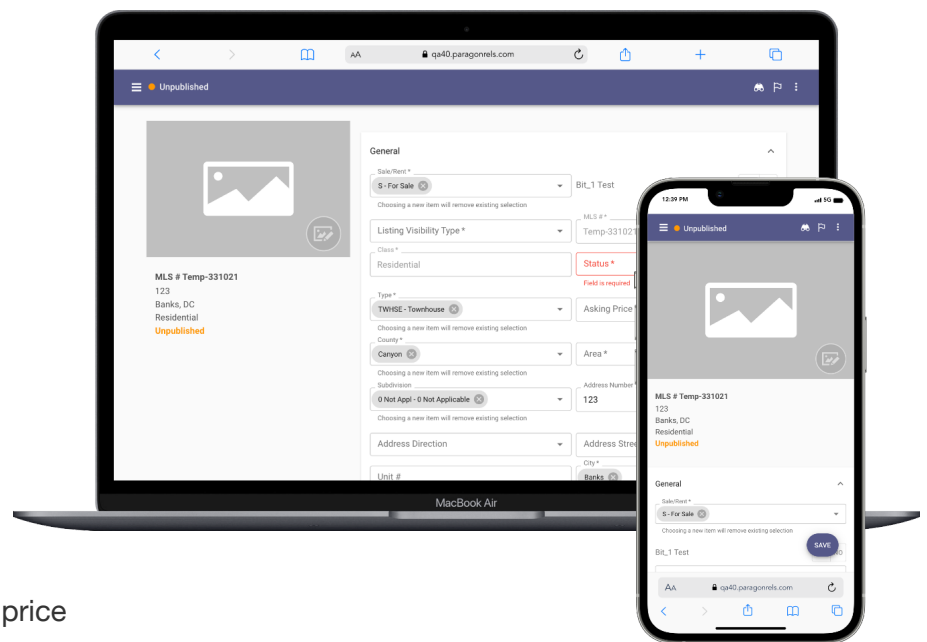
AA qa40.paragonrels.com

Unpublished

MLS # Temp-331021
123
Banks, DC
Residential
Unpublished

General

Sale/Rent *
S - For Sale
Choosing a new item will remove existing selection
Bit_1 Test

Listing Visibility Type *
MLS # *
Temp-331021

Class *
Residential
Status *
Field is required

Type *
TWHSE - Townhouse
Choosing a new item will remove existing selection
Asking Price *

County *
Canyon
Choosing a new item will remove existing selection
Area *

Subdivision
0 Not Appl - 0 Not Applicable
Choosing a new item will remove existing selection
Address Number *
123

Address Direction
Address Stree

Unit #
City *
Banks

MacBook Air

12:39 PM
5G

Unpublished

MLS # Temp-331021
123
Banks, DC
Residential
Unpublished

General

Sale/Rent *
S - For Sale
Choosing a new item will remove existing selection

Bit_1 Test

SAVE

AA qa40.paragonrels.com

price